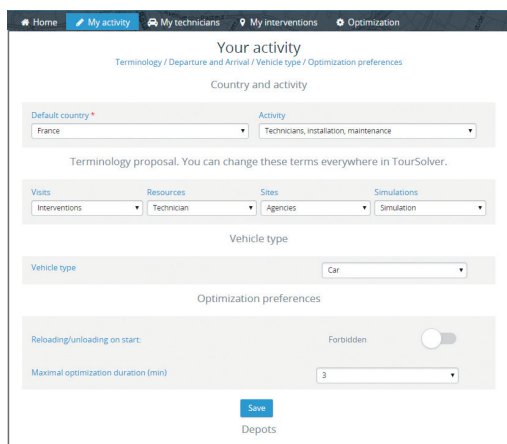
Home | My activity | My technicians | My interventions | Optimization

Your activity

Terminology / Departure and Arrival / Vehicle type / Optimization preferences

Country and activity

Default country *
France

Activity
Technicians, installation, maintenance

Terminology proposal. You can change these terms everywhere in TourSolver.

Visits
Interventions

Resources
Technician

Sites
Agencies

Simulations
Simulation

Vehicle type

Vehicle type
Car

Optimization preferences

Reloading/unloading on start:
Forbidden

Maximal optimization duration (min)
3

Save

Depots